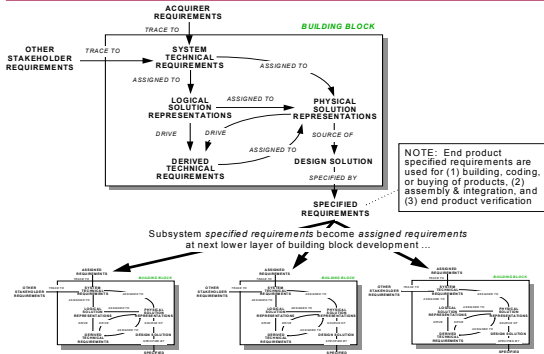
ACQUIRER REQUIREMENTS

BUILDING BLOCK

TRACE TO

OTHER STAKEHOLDER REQUIREMENTS

TRACE TO

SYSTEM TECHNICAL REQUIREMENTS

ASSIGNED TO

ASSIGNED TO

LOGICAL SOLUTION REPRESENTATIONS

ASSIGNED TO

PHYSICAL SOLUTION REPRESENTATIONS

DRIVE

DRIVE

SOURCE OF

ASSIGNED TO

DERIVED TECHNICAL REQUIREMENTS

DESIGN SOLUTION

SPECIFIED BY

SPECIFIED REQUIREMENTS

NOTE: End product specified requirements are used for (1) building, coding, or buying of products, (2) assembly & integration, and (3) end product verification

Subsystem specified requirements become assigned requirements at next lower layer of building block development ...

ASSIGNED REQUIREMENTS
BUILDING BLOCK
TRACE TO
OTHER STAKEHOLDER REQUIREMENTS
SYSTEM TECHNICAL REQUIREMENTS
ASSIGNED TO
LOGICAL SOLUTION REPRESENTATIONS
PHYSICAL SOLUTION REPRESENTATIONS
DERIVED TECHNICAL REQUIREMENTS
DESIGN SOLUTION
SPECIFIED

ASSIGNED REQUIREMENTS
BUILDING BLOCK
TRACE TO
OTHER STAKEHOLDER REQUIREMENTS
SYSTEM TECHNICAL REQUIREMENTS
ASSIGNED TO
LOGICAL SOLUTION REPRESENTATIONS
PHYSICAL SOLUTION REPRESENTATIONS
DERIVED TECHNICAL REQUIREMENTS
DESIGN SOLUTION
SPECIFIED

ASSIGNED REQUIREMENTS
BUILDING BLOCK
TRACE TO
OTHER STAKEHOLDER REQUIREMENTS
SYSTEM TECHNICAL REQUIREMENTS
ASSIGNED TO
LOGICAL SOLUTION REPRESENTATIONS
PHYSICAL SOLUTION REPRESENTATIONS
DERIVED TECHNICAL REQUIREMENTS
DESIGN SOLUTION
SPECIFIED